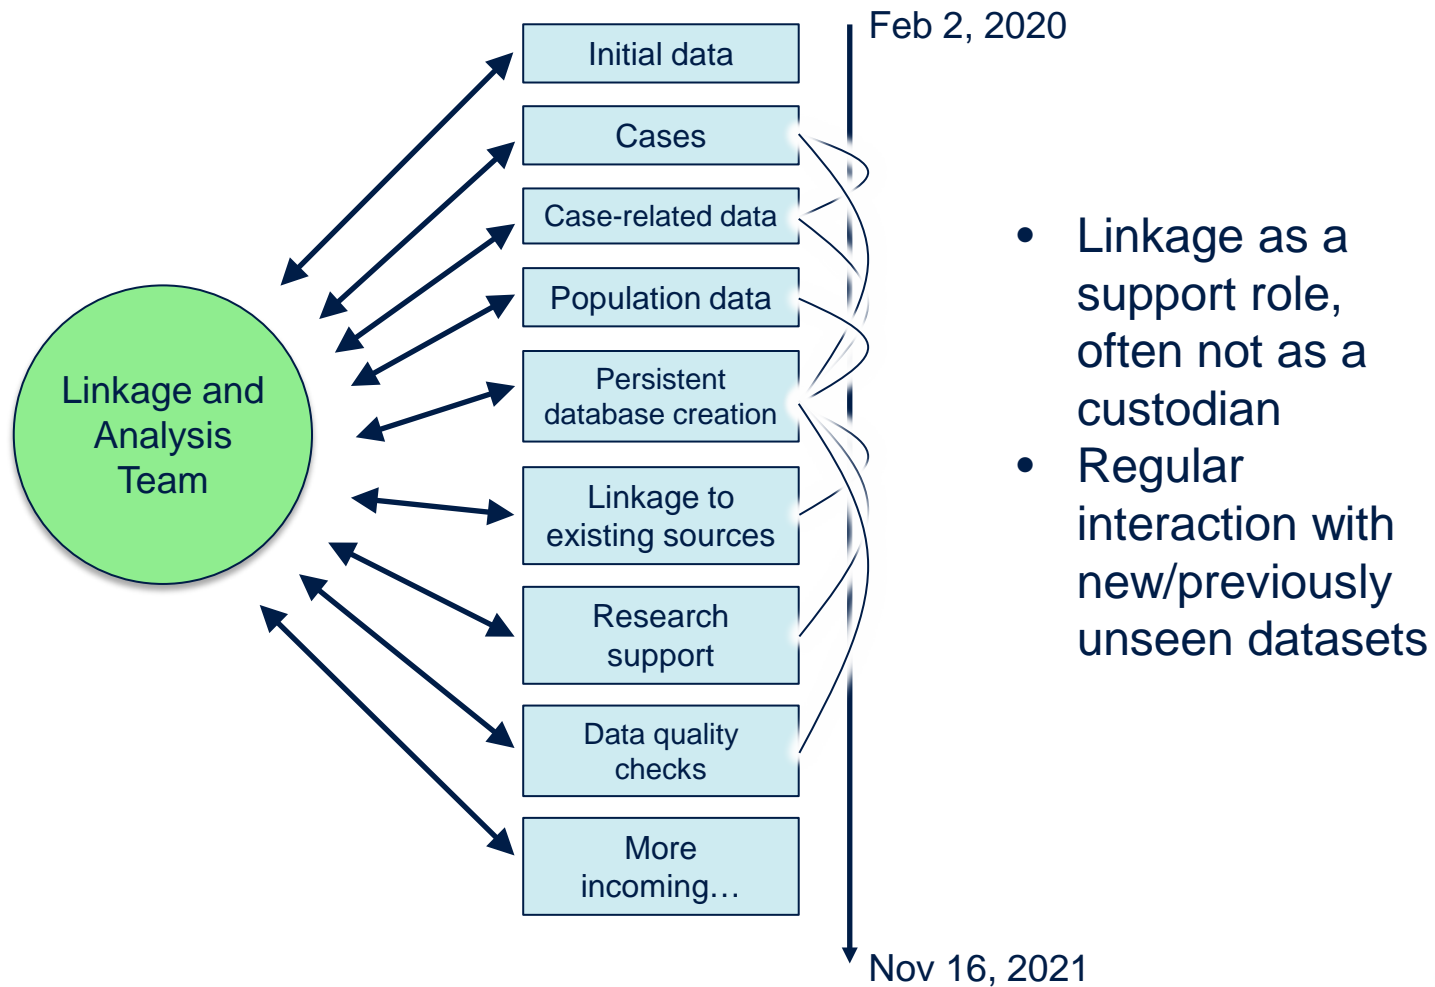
Linkage and Analysis Team

Initial data

Cases

Case-related data

Population data

Persistent database creation

Linkage to existing sources

Research support

Data quality checks

More incoming…

Feb 2, 2020

Nov 16, 2021

- Linkage as a support role, often not as a custodian
- Regular interaction with new/previously unseen datasets